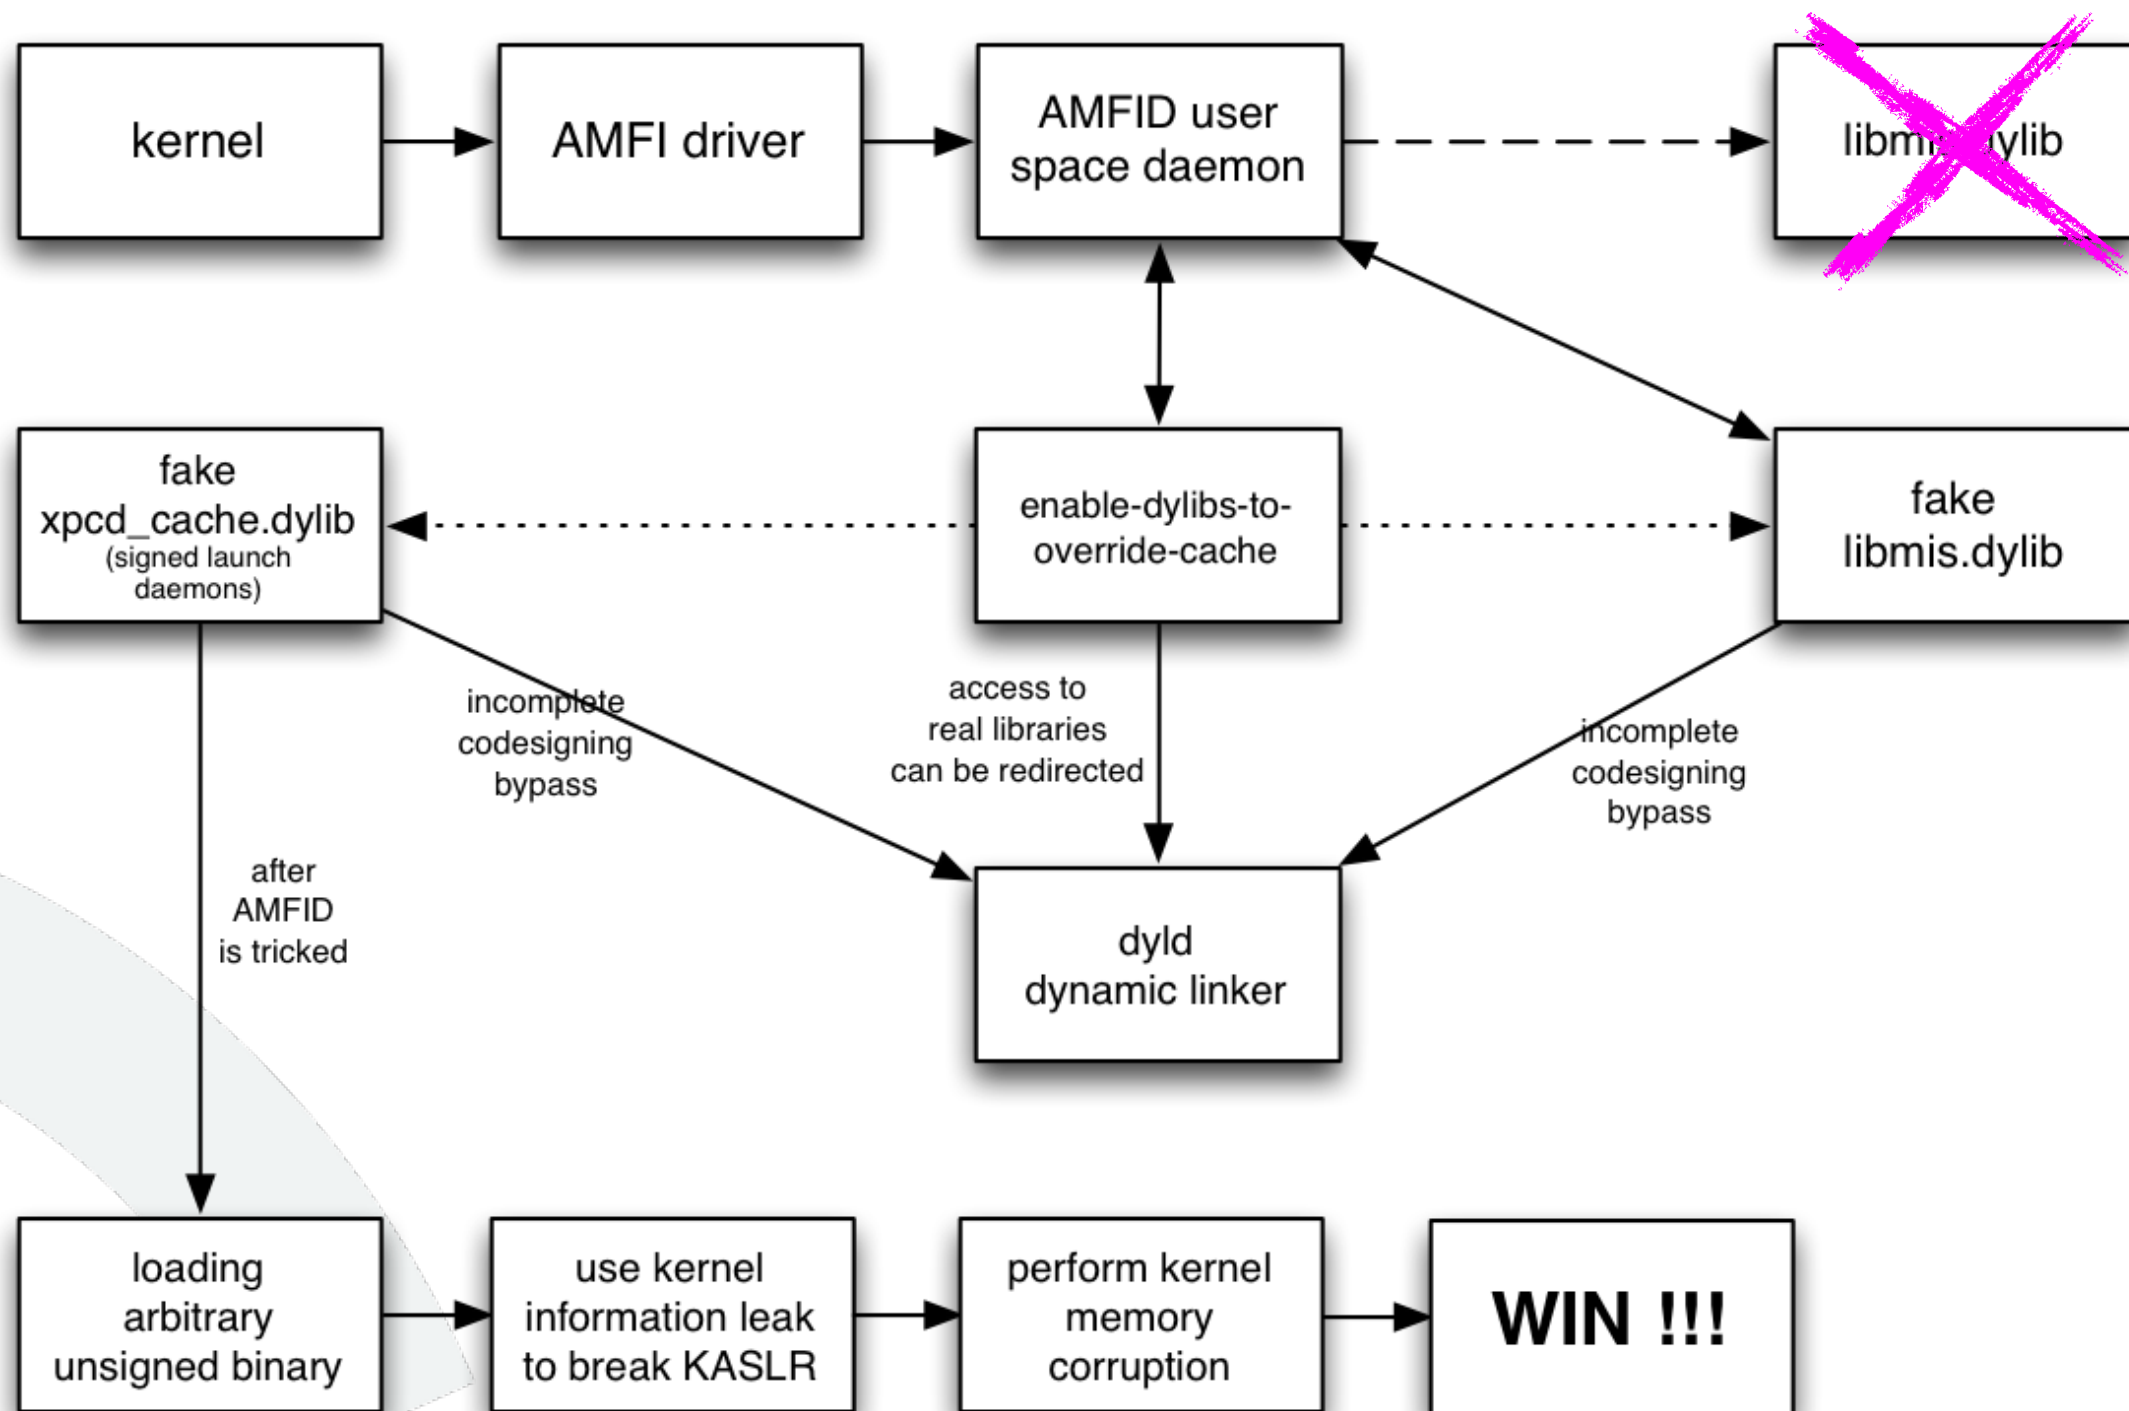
kernel

AMFI driver

AMFID user space daemon

libm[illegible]ylib

fake xpcd_cache.dylib
(signed launch daemons)

enable-dylibs-to-override-cache

fake libmis.dylib

incomplete codesigning bypass

access to real libraries can be redirected

incomplete codesigning bypass

after AMFID is tricked

dyld dynamic linker

loading arbitrary unsigned binary

use kernel information leak to break KASLR

perform kernel memory corruption

WIN !!!